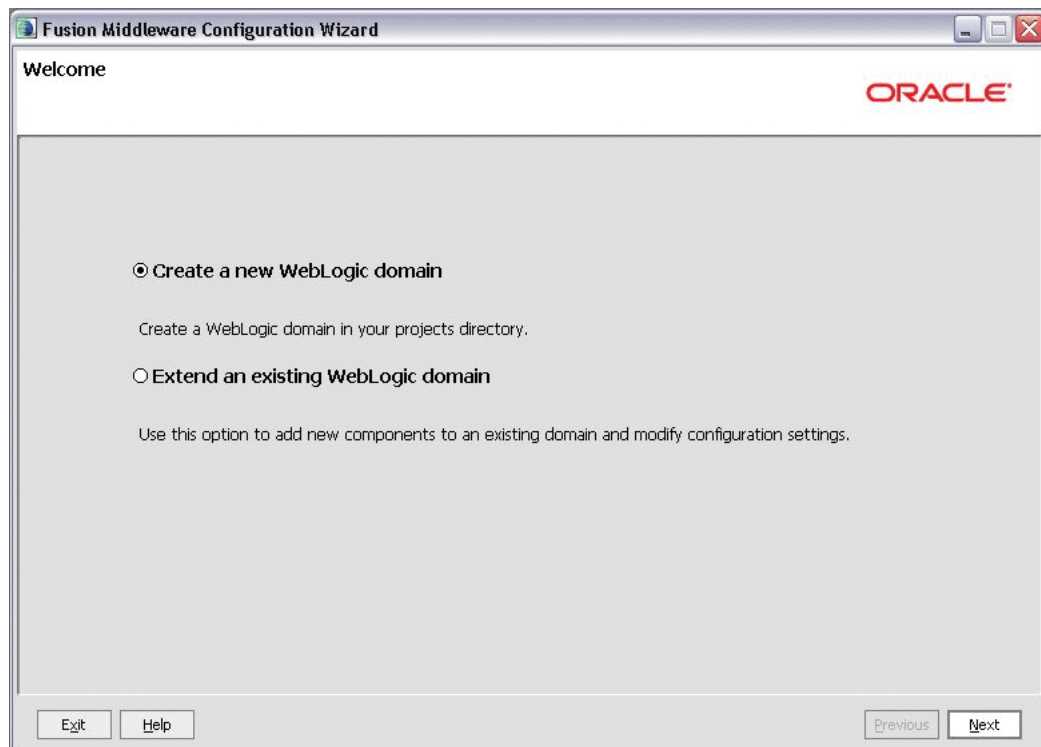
Fusion Middleware Configuration Wizard

Welcome

ORACLE

Create a new WebLogic domain

Create a WebLogic domain in your projects directory.

Extend an existing WebLogic domain

Use this option to add new components to an existing domain and modify configuration settings.

Exit Help Previous Next